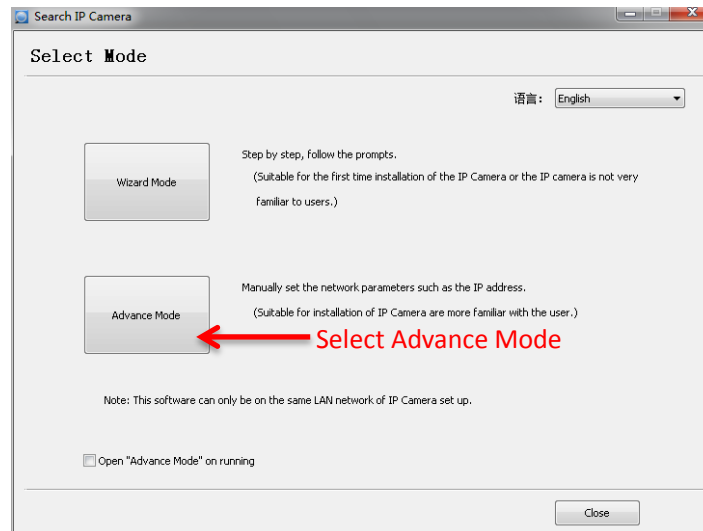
Search IP Camera

Select Mode

语言: English

Wizard Mode

Step by step, follow the prompts.
(Suitable for the first time installation of the IP Camera or the IP camera is not very familiar to users.)

Advance Mode

Manually set the network parameters such as the IP address.
(Suitable for installation of IP Camera are more familiar with the user.)

Select Advance Mode

Note: This software can only be on the same LAN network of IP Camera set up.

Open "Advance Mode" on running

Close